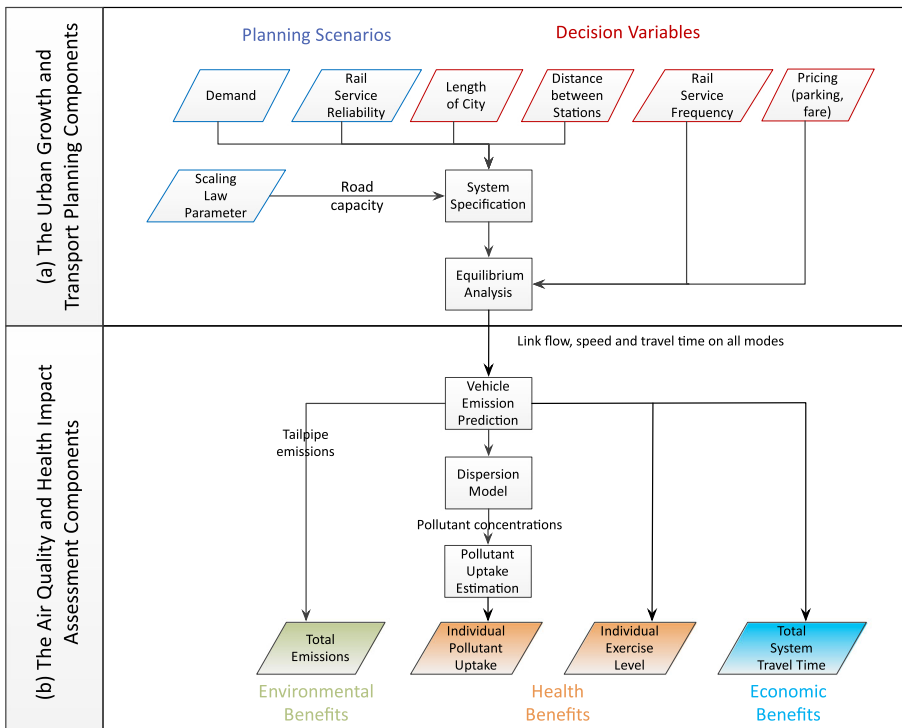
(a) The Urban Growth and Transport Planning Components

Planning Scenarios

Decision Variables

Demand

Rail Service Reliability

Length of City

Distance between Stations

Rail Service Frequency

Pricing (parking, fare)

Scaling Law Parameter

Road capacity

System Specification

Equilibrium Analysis

(b) The Air Quality and Health Impact Assessment Components

Link flow, speed and travel time on all modes

Vehicle Emission Prediction

Tailpipe emissions

Dispersion Model

Pollutant concentrations

Pollutant Uptake Estimation

Total Emissions

Individual Pollutant Uptake

Individual Exercise Level

Total System Travel Time

Environmental Benefits

Health Benefits

Economic Benefits